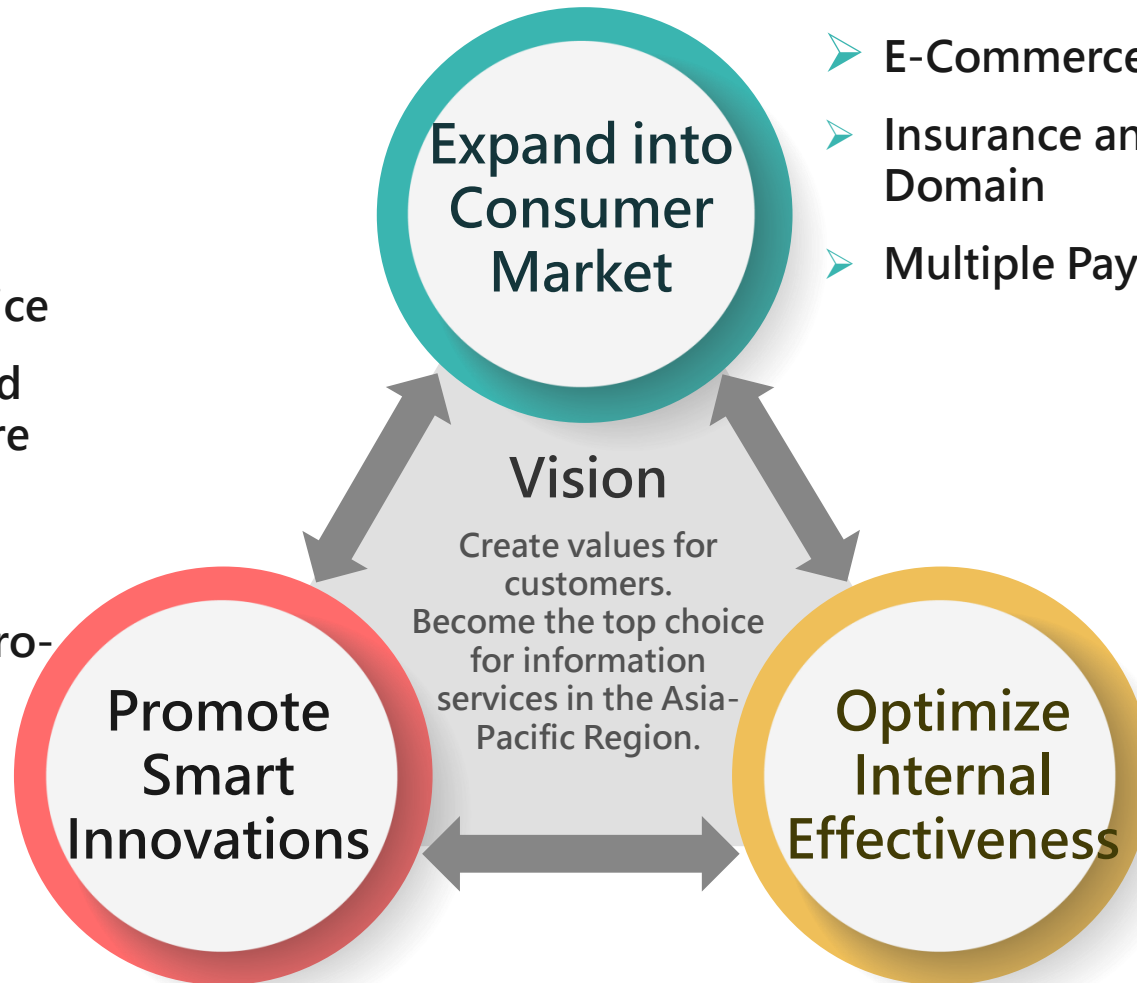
ce

d
re

ro-

Expand into Consumer Market

➢ E-Commerce
➢ Insurance an Domain
➢ Multiple Pay

Vision

Create values for customers. Become the top choice for information services in the Asia-Pacific Region.

Promote Smart Innovations

Optimize Internal Effectiveness